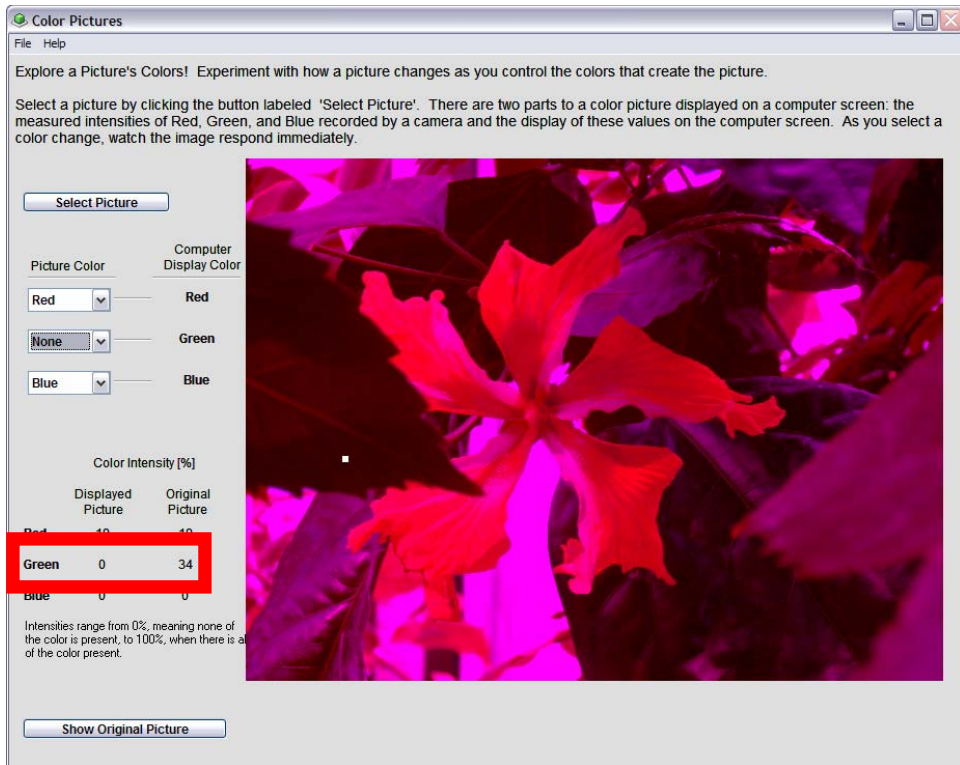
Color Pictures

File Help

Explore a Picture's Colors! Experiment with how a picture changes as you control the colors that create the picture.

Select a picture by clicking the button labeled 'Select Picture'. There are two parts to a color picture displayed on a computer screen: the measured intensities of Red, Green, and Blue recorded by a camera and the display of these values on the computer screen. As you select a color change, watch the image respond immediately.

Select Picture

| Picture Color | Computer Display Color |
|---|---|
| Red | Red |
| None | Green |
| Blue | Blue |

Color Intensity [%]

| | Displayed Picture | Original Picture |
|---|---|---|
| Red | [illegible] | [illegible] |
| Green | 0 | 34 |
| Blue | 0 | 0 |

Intensities range from 0%, meaning none of the color is present, to 100%, when there is al of the color present.

Show Original Picture